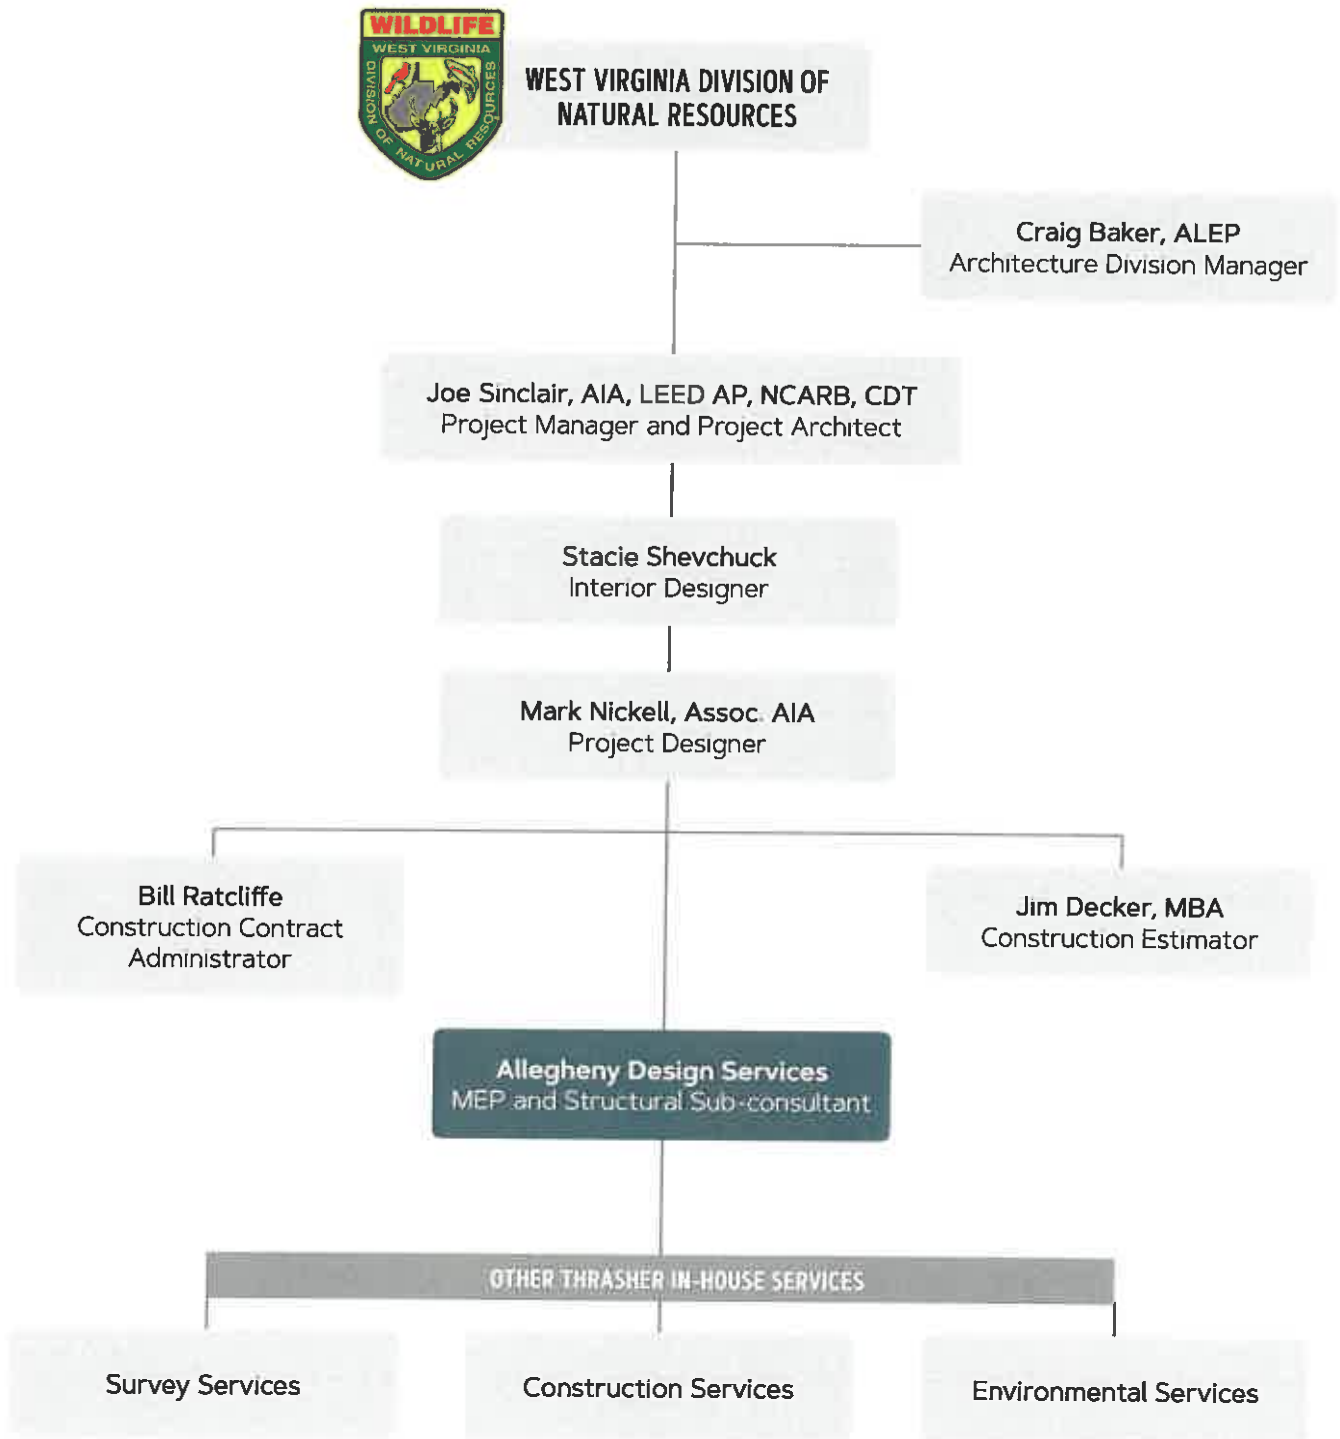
WILDLIFE
WEST VIRGINIA
DIVISION OF NATURAL RESOURCES

WEST VIRGINIA DIVISION OF NATURAL RESOURCES

Craig Baker, ALEP
Architecture Division Manager

Joe Sinclair, AIA, LEED AP, NCARB, CDT
Project Manager and Project Architect

Stacie Shevchuck
Interior Designer

Mark Nickell, Assoc. AIA
Project Designer

Bill Ratcliffe
Construction Contract Administrator

Jim Decker, MBA
Construction Estimator

Allegheny Design Services
MEP and Structural Sub-consultant

OTHER THRASHER IN-HOUSE SERVICES

Survey Services

Construction Services

Environmental Services